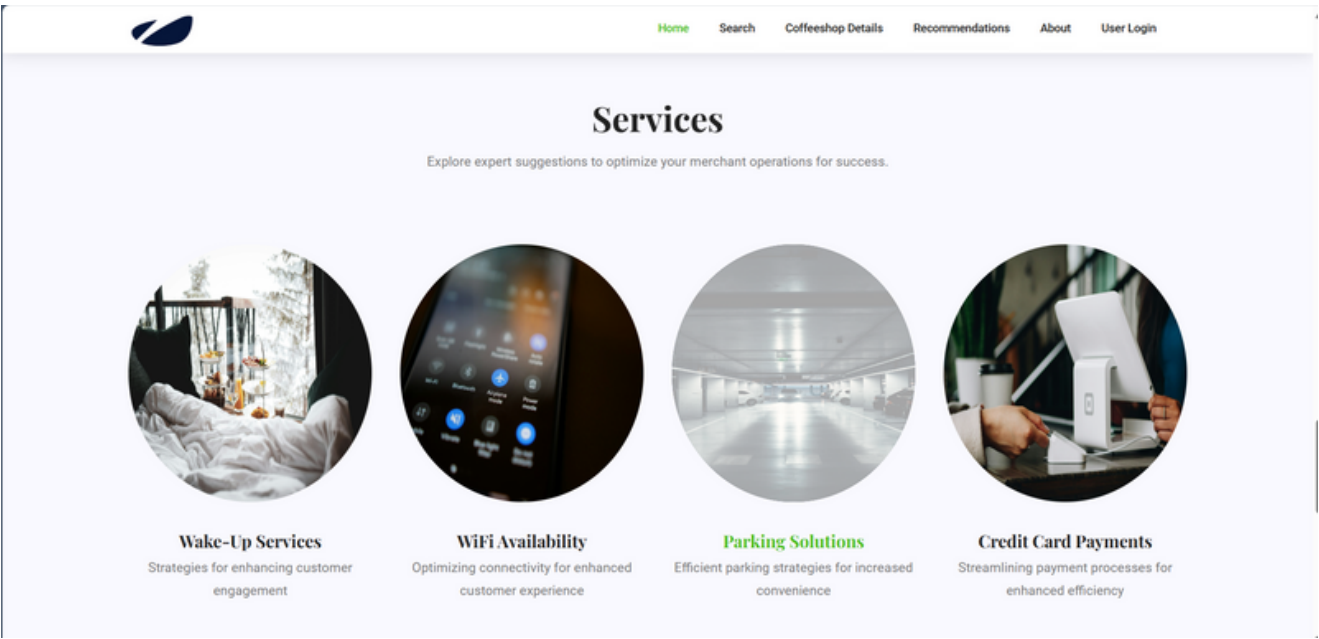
Home Search Coffeeshop Details Recommendations About User Login

Services

Explore expert suggestions to optimize your merchant operations for success.

Wake-Up Services
Strategies for enhancing customer engagement

WiFi Availability
Optimizing connectivity for enhanced customer experience

Parking Solutions
Efficient parking strategies for increased convenience

Credit Card Payments
Streamlining payment processes for enhanced efficiency